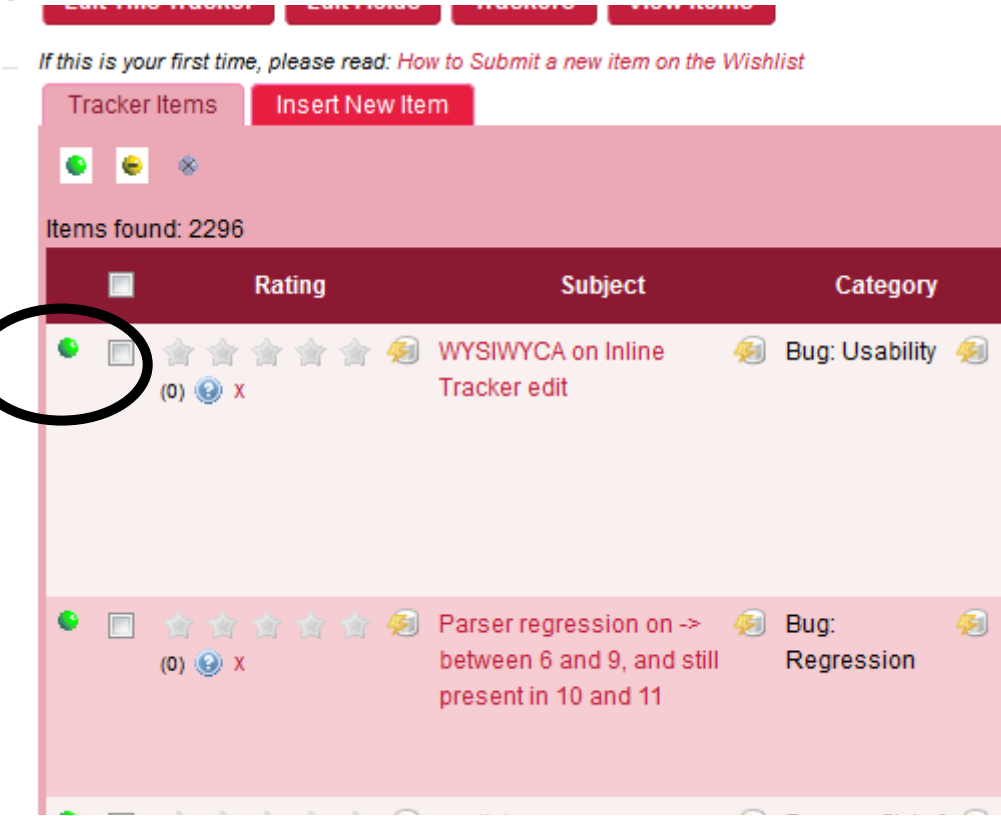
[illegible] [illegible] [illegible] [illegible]

If this is your first time, please read: How to Submit a new item on the Wishlist

Tracker Items Insert New Item

Items found: 2296

| | Rating | Subject | Category |
|---|---|---|---|
| | (0) x | WYSIWYCA on Inline Tracker edit | Bug: Usability |
| | (0) x | Parser regression on -> between 6 and 9, and still present in 10 and 11 | Bug: Regression |